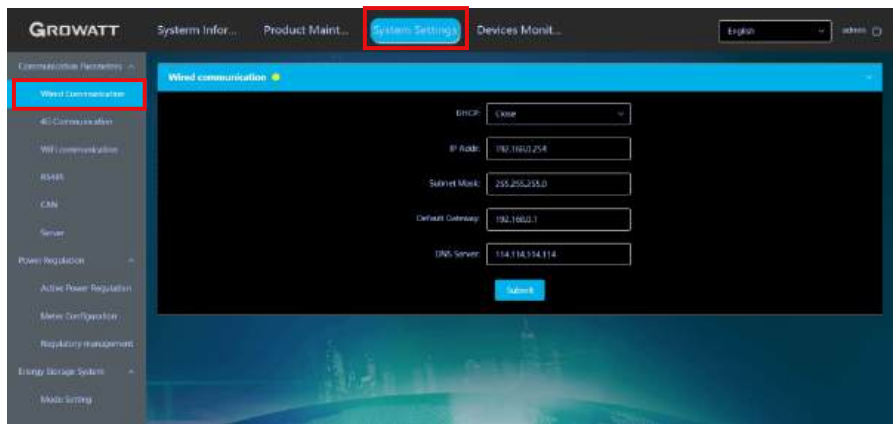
GROWATT
Systerm Infor... Product Maint... System Settings Devices Monit...
English admin

Communication Parameters
Wired Communication
4G Communication
WiFi communication
RS485
CAN
Server
Power Regulation
Active Power Regulation
Meter Configuration
Regulatory management
Energy Storage System
Mode Setting

Wired communication

DHCP: Close
IP Addr: 192.168.0.254
Subnet Mask: 255.255.255.0
Default Gateway: 192.168.0.1
DNS Server: 114.114.114.114
Submit